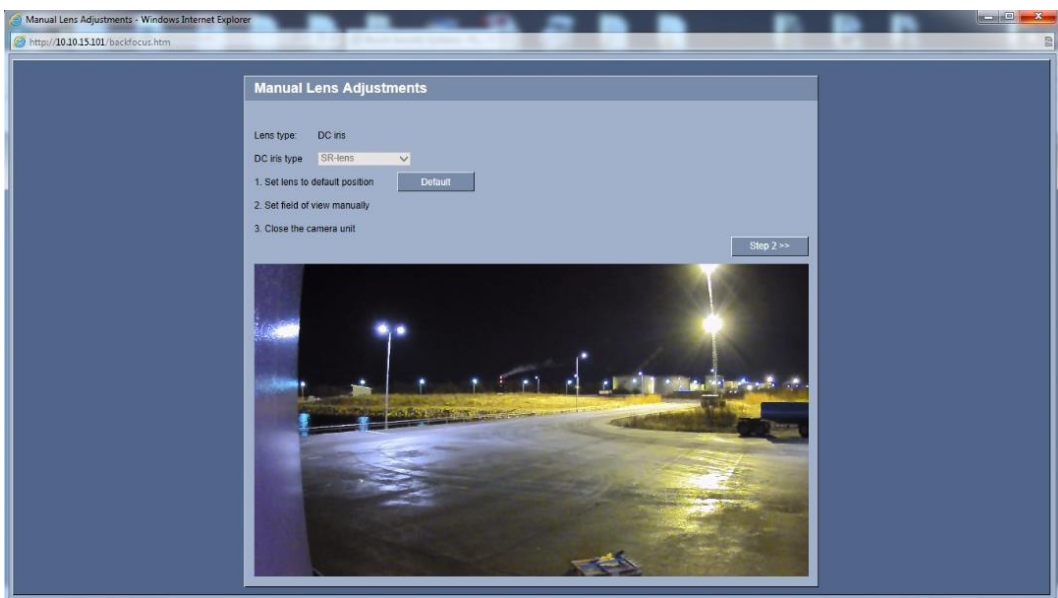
Manual Lens Adjustments - Windows Internet Explorer

http://10.10.15.101/backfocus.htm

Manual Lens Adjustments

Lens type: DC iris

DC iris type SR-lens

1. Set lens to default position Default

2. Set field of view manually

3. Close the camera unit

Step 2 >>